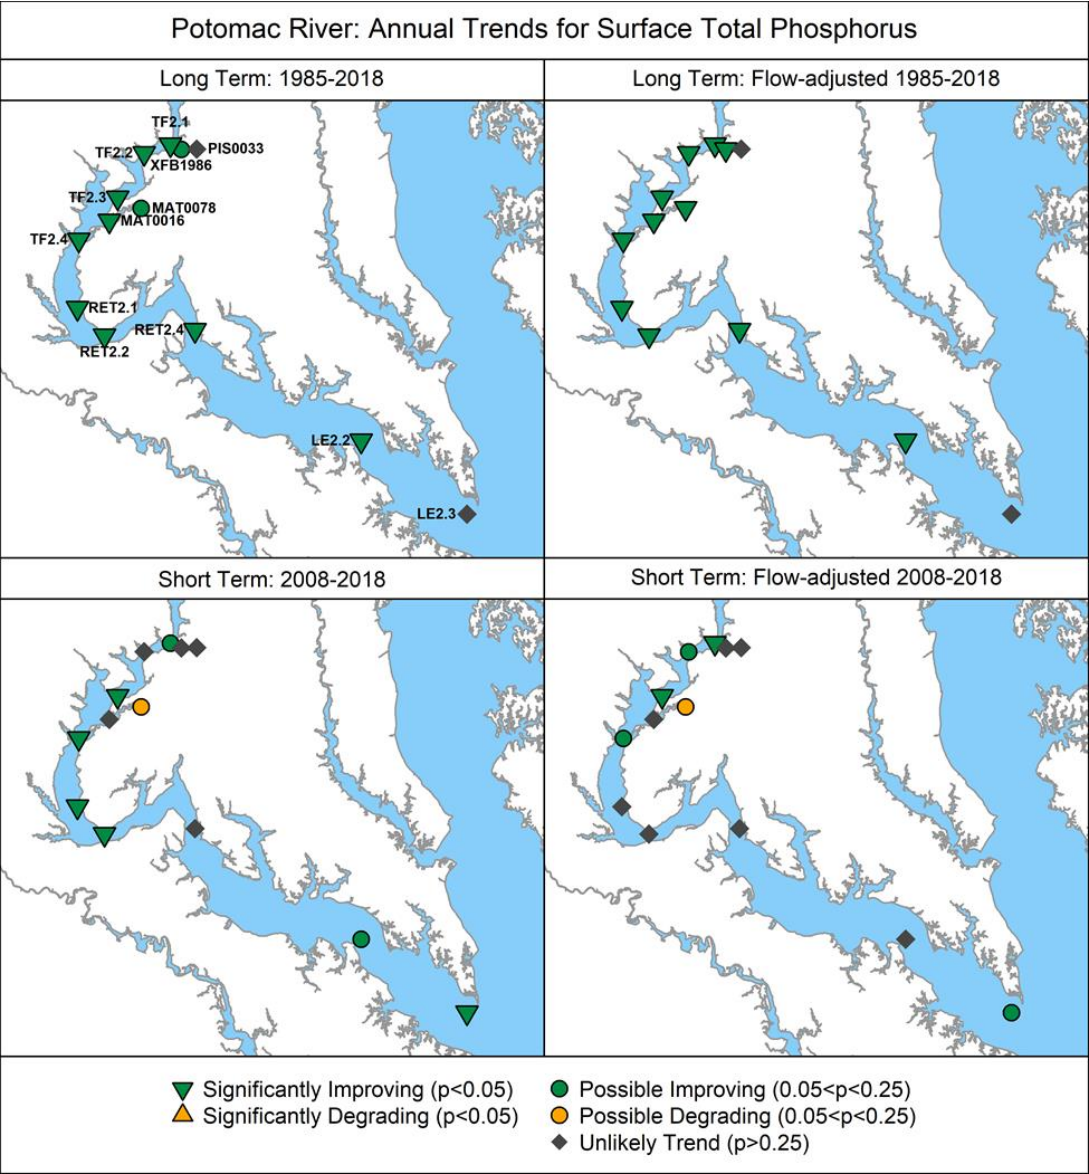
Potomac River: Annual Trends for Surface Total Phosphorus

Long Term: 1985-2018

TF2.1
TF2.2
PIS0033
XFB1986
TF2.3
MAT0078
MAT0016
TF2.4
RET2.1
RET2.4
RET2.2
LE2.2
LE2.3

Long Term: Flow-adjusted 1985-2018

Short Term: 2008-2018

Short Term: Flow-adjusted 2008-2018

Significantly Improving (p<0.05)
Significantly Degrading (p<0.05)
Possible Improving (0.05<p<0.25)
Possible Degrading (0.05<p<0.25)
Unlikely Trend (p>0.25)